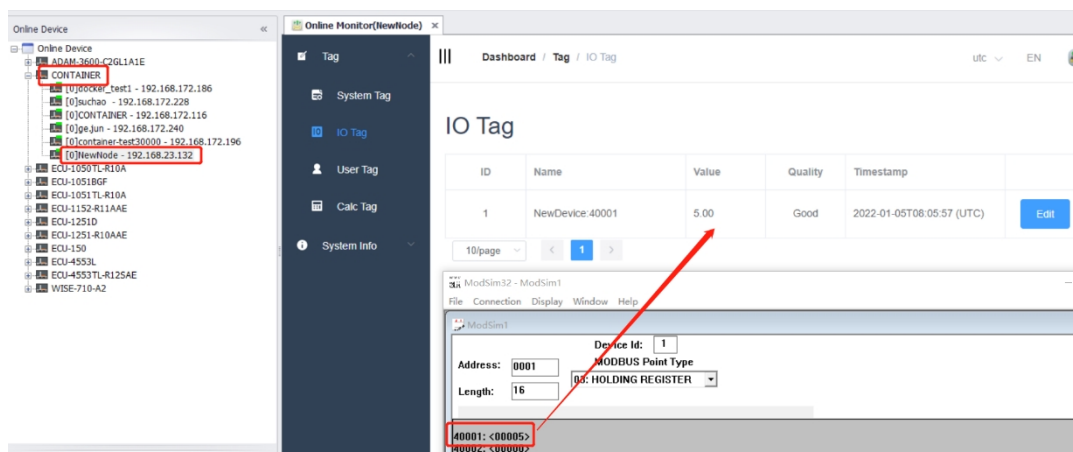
Online Device «

Online Device
ADAM-3600-C2GL1A1E
CONTAINER
[0]docker_test1 - 192.168.172.186
[0]suchao - 192.168.172.228
[0]CONTAINER - 192.168.172.116
[0]ge.jun - 192.168.172.240
[0]container-test30000 - 192.168.172.196
[0]NewNode - 192.168.23.132
ECU-1050TL-R10A
ECU-1051BGF
ECU-1051TL-R10A
ECU-1152-R11AAE
ECU-1251D
ECU-1251-R10AAE
ECU-150
ECU-4553L
ECU-4553TL-R125AE
WISE-710-A2

Online Monitor(NewNode) ×

Tag
System Tag
IO Tag
User Tag
Calc Tag
System Info

Dashboard / Tag / IO Tag

utc EN

IO Tag

| ID | Name | Value | Quality | Timestamp | |
|---|---|---|---|---|---|
| 1 | NewDevice:40001 | 5.00 | Good | 2022-01-05T08:05:57 (UTC) | Edit |

10/page < 1 >

ModSim32 - ModSim1
File Connection Display Window Help

ModSim1

Device Id: 1
MODBUS Point Type
Address: 0001
03: HOLDING REGISTER
Length: 16

40001: <00005>
40002: <00000>